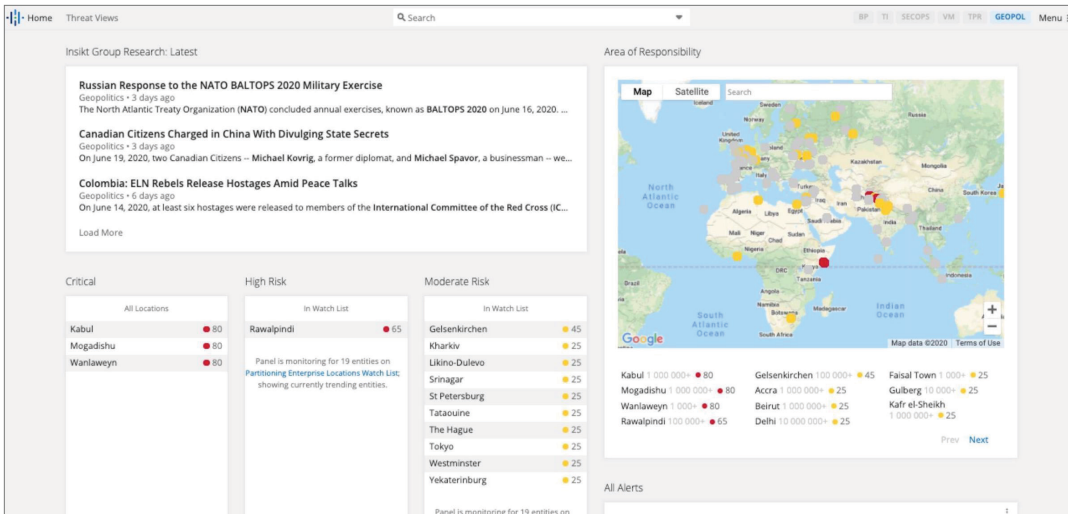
Home Threat Views Search BP TI SECOPS VM TPR GEOPOL Menu

Insikt Group Research: Latest

Russian Response to the NATO BALTOPS 2020 Military Exercise
Geopolitics • 3 days ago
The North Atlantic Treaty Organization (NATO) concluded annual exercises, known as BALTOPS 2020 on June 16, 2020. ...

Canadian Citizens Charged in China With Divulging State Secrets
Geopolitics • 3 days ago
On June 19, 2020, two Canadian Citizens -- Michael Kovrig, a former diplomat, and Michael Spavor, a businessman -- we...

Colombia: ELN Rebels Release Hostages Amid Peace Talks
Geopolitics • 6 days ago
On June 14, 2020, at least six hostages were released to members of the International Committee of the Red Cross (IC...

Load More

Area of Responsibility

Map Satellite Search

Iceland Sweden Norway Finland United Kingdom Ireland Poland Ukraine Kazakhstan Mongolia France Spain Turkey Iran China Afghanistan Pakistan Algeria Libya Egypt Saudi Arabia India Mali Niger Chad Sudan Nigeria Ethiopia Thailand North Atlantic Ocean DRC Kenya Tanzania Indonesia Angola Namibia Botswana Madagascar South Africa Brazil Peru South Atlantic Ocean Indian Ocean

Google Map data ©2020 Terms of Use

Kabul 1 000 000+ 80
Mogadishu 1 000 000+ 80
Wanlaweyn 1 000+ 80
Rawalpindi 100 000+ 65
Gelsenkirchen 100 000+ 45
Accra 1 000 000+ 25
Beirut 1 000 000+ 25
Delhi 10 000 000+ 25
Faisal Town 1 000+ 25
Gulberg 10 000+ 25
Kafr el-Sheikh 1 000 000+ 25

Prev Next

Critical

All Locations

| Kabul | 80 |
|---|---|
| Mogadishu | 80 |
| Wanlaweyn | 80 |

High Risk

In Watch List

| Rawalpindi | 65 |
|---|---|

Panel is monitoring for 19 entities on Partitioning Enterprise Locations Watch List; showing currently trending entities.

Moderate Risk

In Watch List

| Gelsenkirchen | 45 |
|---|---|
| Kharkiv | 25 |
| Likino-Dulevo | 25 |
| Srinagar | 25 |
| St Petersburg | 25 |
| Tataouine | 25 |
| The Hague | 25 |
| Tokyo | 25 |
| Westminster | 25 |
| Yekaterinburg | 25 |

Panel is monitoring for 19 entities on

All Alerts